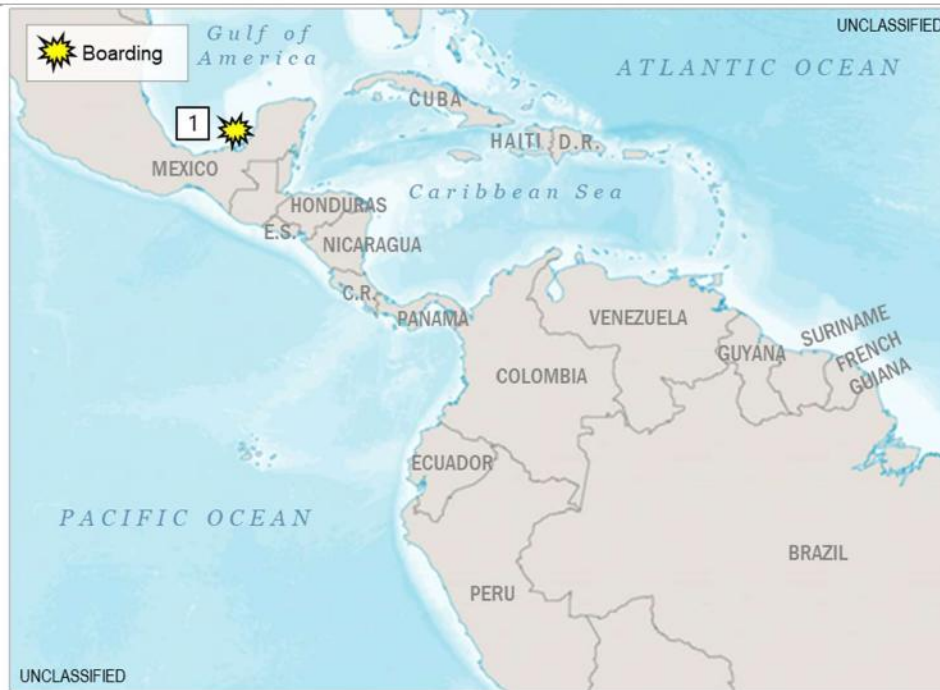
UNCLASSIFIED

Boarding

Gulf of America

ATLANTIC OCEAN

CUBA

1

HAITI D.R.

MEXICO

Caribbean Sea

HONDURAS

E.S.

NICARAGUA

C.R.

PANAMA

VENEZUELA

SURINAME

GUYANA

FRENCH GUIANA

COLOMBIA

ECUADOR

PACIFIC OCEAN

BRAZIL

PERU

UNCLASSIFIED